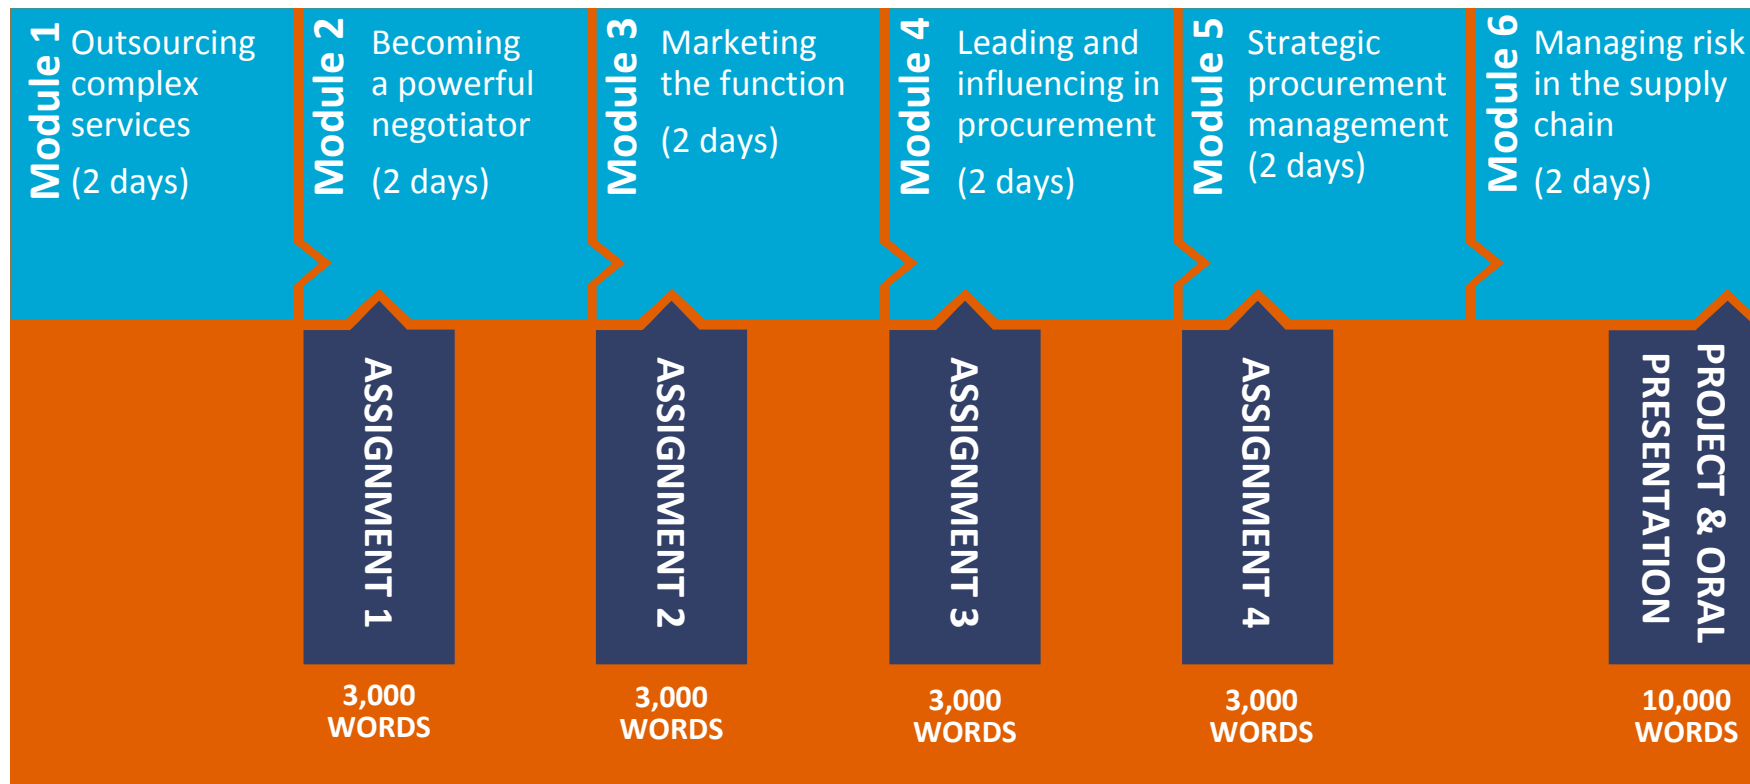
Module 1 Outsourcing complex services (2 days)

Module 2 Becoming a powerful negotiator (2 days)

Module 3 Marketing the function (2 days)

Module 4 Leading and influencing in procurement (2 days)

Module 5 Strategic procurement management (2 days)

Module 6 Managing risk in the supply chain (2 days)

ASSIGNMENT 1
3,000 WORDS

ASSIGNMENT 2
3,000 WORDS

ASSIGNMENT 3
3,000 WORDS

ASSIGNMENT 4
3,000 WORDS

PROJECT & ORAL PRESENTATION
10,000 WORDS